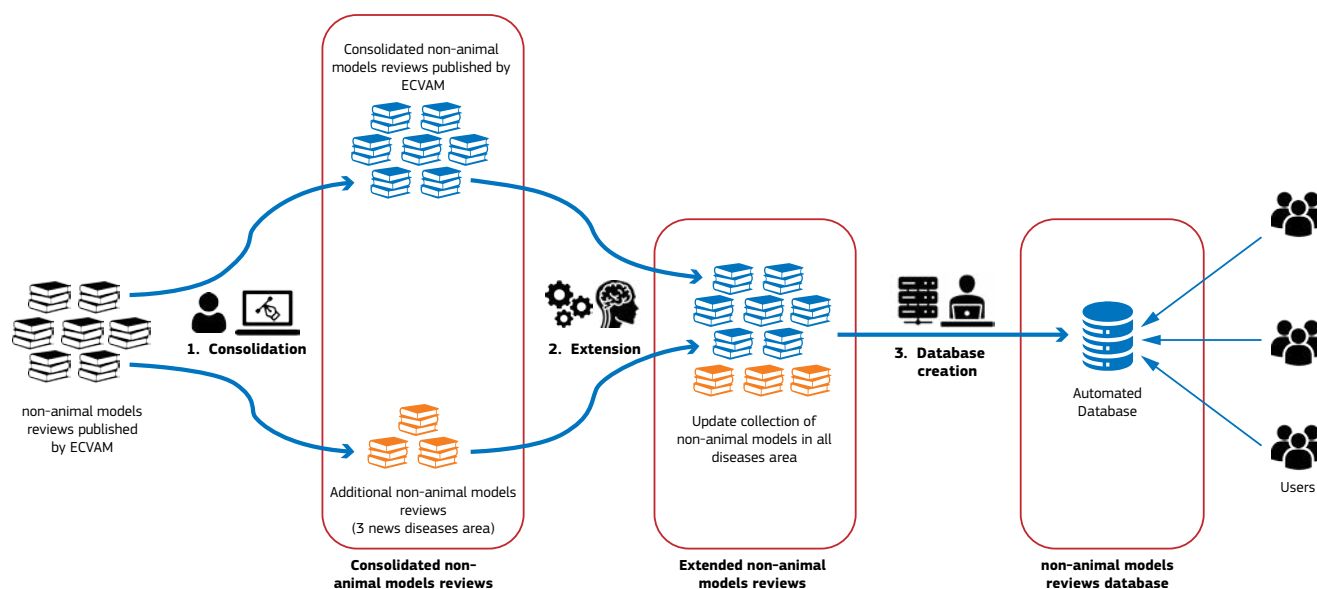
non-animal models reviews published by ECVAM

1. Consolidation

Consolidated non-animal models reviews published by ECVAM

Additional non-animal models reviews
(3 news diseases area)

Consolidated non-animal models reviews

2. Extension

Update collection of non-animal models in all diseases area

Extended non-animal models reviews

3. Database creation

Automated Database

non-animal models reviews database

Users